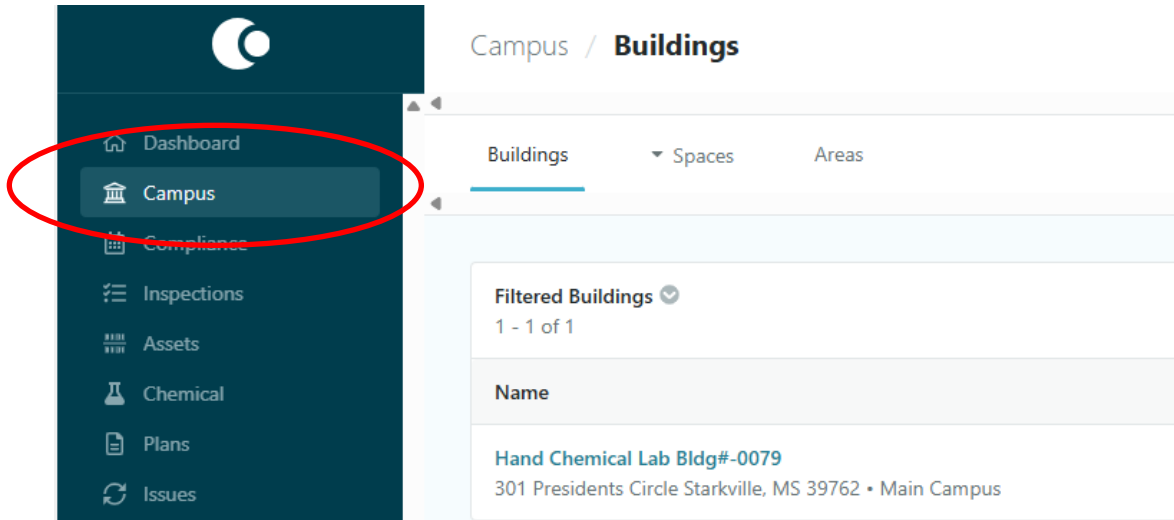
Dashboard
Campus
Compliance
Inspections
Assets
Chemical
Plans
Issues

Campus / Buildings

Buildings
Spaces
Areas

Filtered Buildings
1 - 1 of 1

| Name |
|---|
| Hand Chemical Lab Bldg#-0079<br>301 Presidents Circle Starkville, MS 39762 • Main Campus |